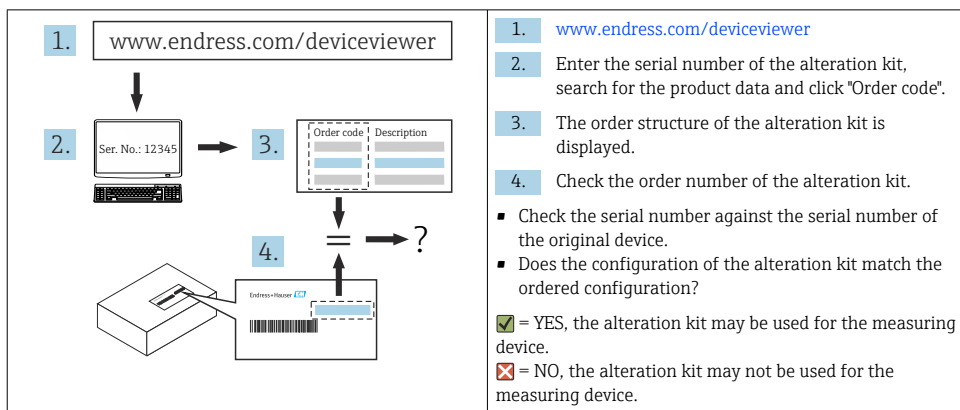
1. www.endress.com/deviceviewer

2. Ser. No.: 12345

3. Order code Description

4. = ?

Endress+Hauser

1. www.endress.com/deviceviewer

2. Enter the serial number of the alteration kit, search for the product data and click "Order code".

3. The order structure of the alteration kit is displayed.

4. Check the order number of the alteration kit.

- Check the serial number against the serial number of the original device.
- Does the configuration of the alteration kit match the ordered configuration?

✓ = YES, the alteration kit may be used for the measuring device.

✗ = NO, the alteration kit may not be used for the measuring device.